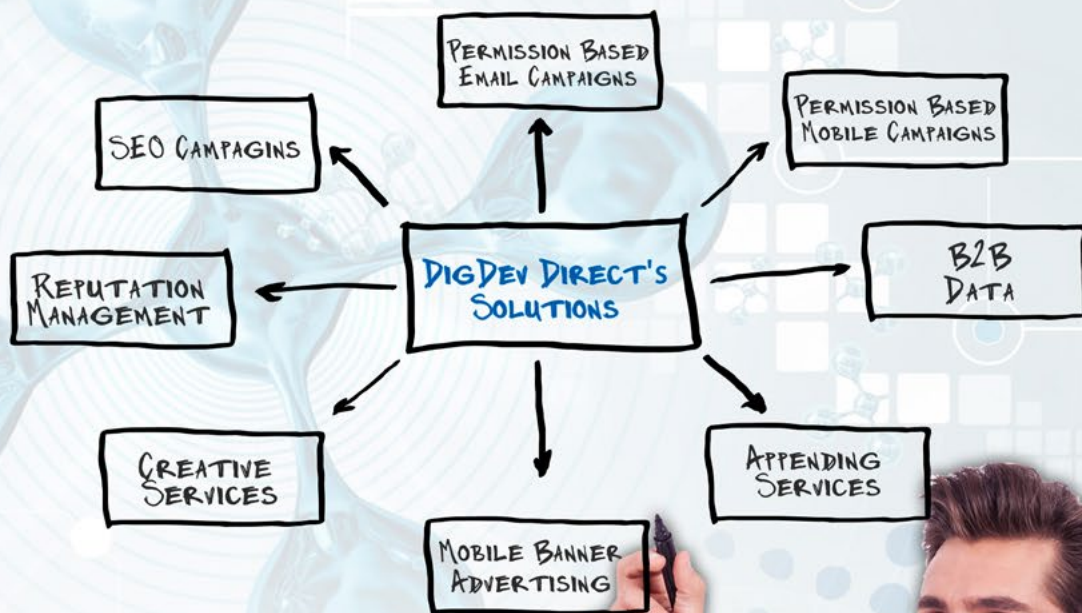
Permission Based Email Campaigns

SEO Campagins

Permission Based Mobile Campaigns

DigDev Direct's Solutions

B2B Data

Reputation Management

Creative Services

Appending Services

Mobile Banner Advertising